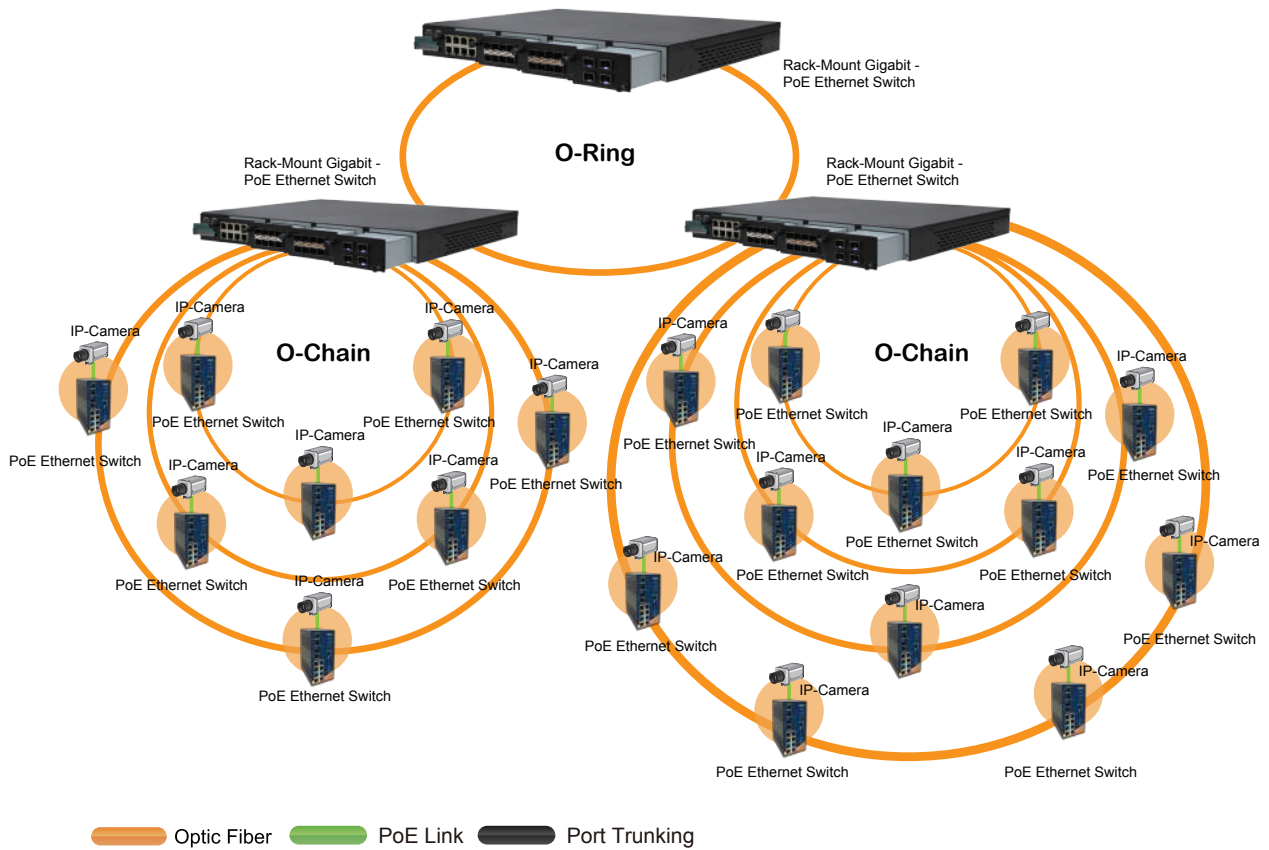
Rack-Mount Gigabit - PoE Ethernet Switch

O-Ring

Rack-Mount Gigabit - PoE Ethernet Switch

Rack-Mount Gigabit - PoE Ethernet Switch

IP-Camera
IP-Camera
IP-Camera
O-Chain
IP-Camera
PoE Ethernet Switch
PoE Ethernet Switch
PoE Ethernet Switch
IP-Camera
IP-Camera
IP-Camera
PoE Ethernet Switch
PoE Ethernet Switch
PoE Ethernet Switch
IP-Camera
PoE Ethernet Switch

IP-Camera
O-Chain
IP-Camera
PoE Ethernet Switch
PoE Ethernet Switch
PoE Ethernet Switch
IP-Camera
IP-Camera
IP-Camera
PoE Ethernet Switch
PoE Ethernet Switch
PoE Ethernet Switch
PoE Ethernet Switch
IP-Camera
IP-Camera
IP-Camera
PoE Ethernet Switch
PoE Ethernet Switch
IP-Camera
IP-Camera
PoE Ethernet Switch
PoE Ethernet Switch

Optic Fiber
PoE Link
Port Trunking